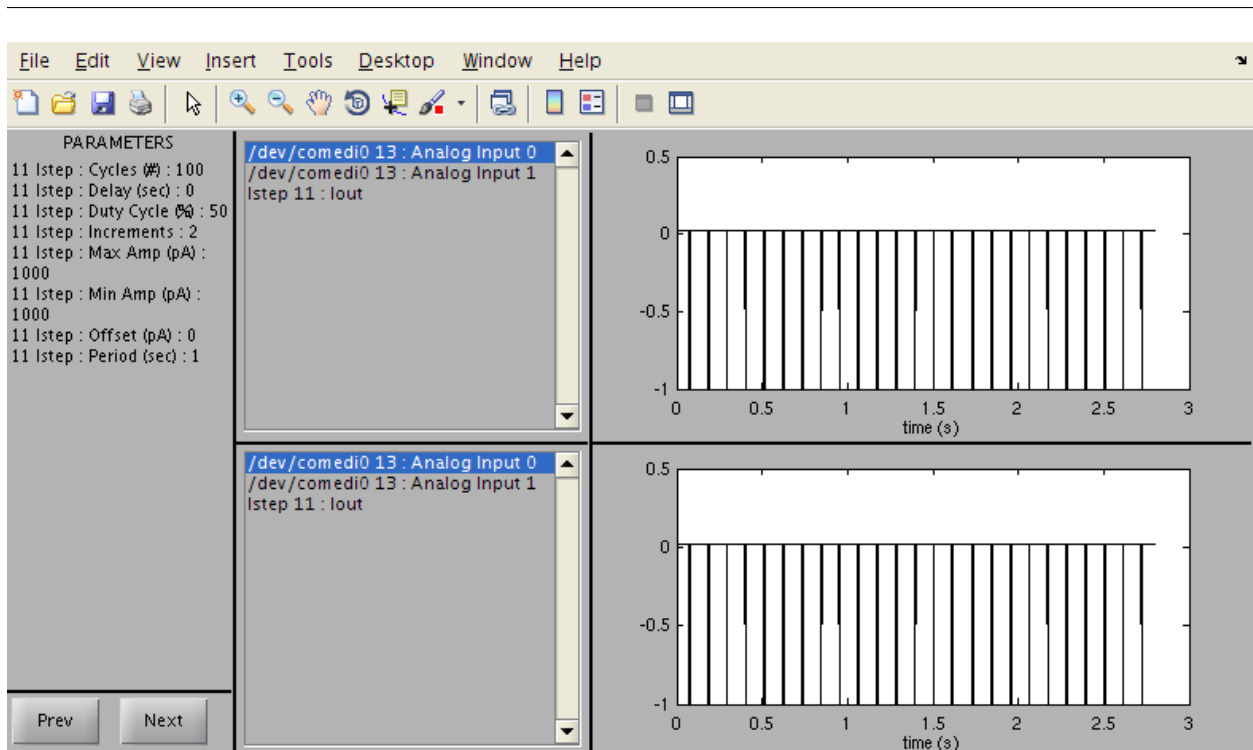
File Edit View Insert Tools Desktop Window Help

PARAMETERS
11 Istep : Cycles (#) : 100
11 Istep : Delay (sec) : 0
11 Istep : Duty Cycle (%) : 50
11 Istep : Increments : 2
11 Istep : Max Amp (pA) : 1000
11 Istep : Min Amp (pA) : 1000
11 Istep : Offset (pA) : 0
11 Istep : Period (sec) : 1

/dev/comedi0 13 : Analog Input 0
/dev/comedi0 13 : Analog Input 1
Istep 11 : Iout

0.5
0
-0.5
-1
0 0.5 1 1.5 2 2.5 3
time (s)

/dev/comedi0 13 : Analog Input 0
/dev/comedi0 13 : Analog Input 1
Istep 11 : Iout

0.5
0
-0.5
-1
0 0.5 1 1.5 2 2.5 3
time (s)

Prev
Next